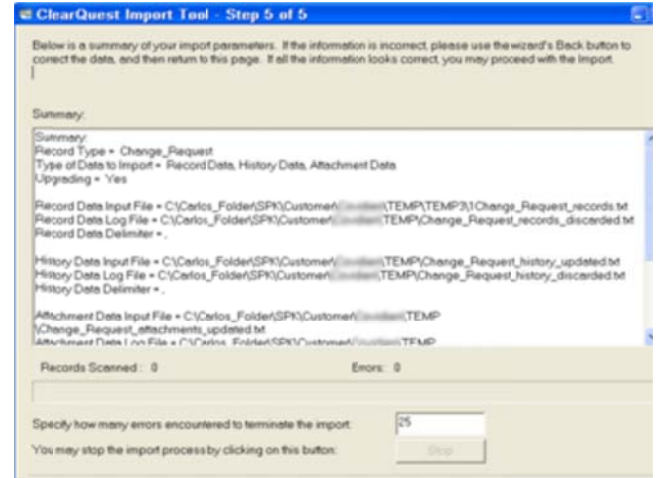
ClearQuest Import Tool - Step 5 of 5

Below is a summary of your import parameters. If the information is incorrect, please use the wizard's Back button to correct the data, and then return to this page. If all the information looks correct, you may proceed with the Import.

Summary:

Summary:
Record Type = Change_Request
Type of Data to Import = Record Data, History Data, Attachment Data
Upgrading = Yes

Record Data Input File = C:\Carlos_Folder\SPK\Customer\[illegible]\TEMP\TEMP3\1Change_Request_records.txt
Record Data Log File = C:\Carlos_Folder\SPK\Customer\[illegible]\TEMP\Change_Request_records_discarded.txt
Record Data Delimiter = ,

History Data Input File = C:\Carlos_Folder\SPK\Customer\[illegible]\TEMP\Change_Request_history_updated.txt
History Data Log File = C:\Carlos_Folder\SPK\Customer\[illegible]\TEMP\Change_Request_history_discarded.txt
History Data Delimiter = ,

Attachment Data Input File = C:\Carlos_Folder\SPK\Customer\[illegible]\TEMP
\Change_Request_attachments_updated.txt
Attachment Data Log File = C:\Carlos_Folder\SPK\Customer\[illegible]\TEMP

Records Scanned : 0

Errors: 0

Specify how many errors encountered to terminate the import: 25

You may stop the import process by clicking on this button: Stop